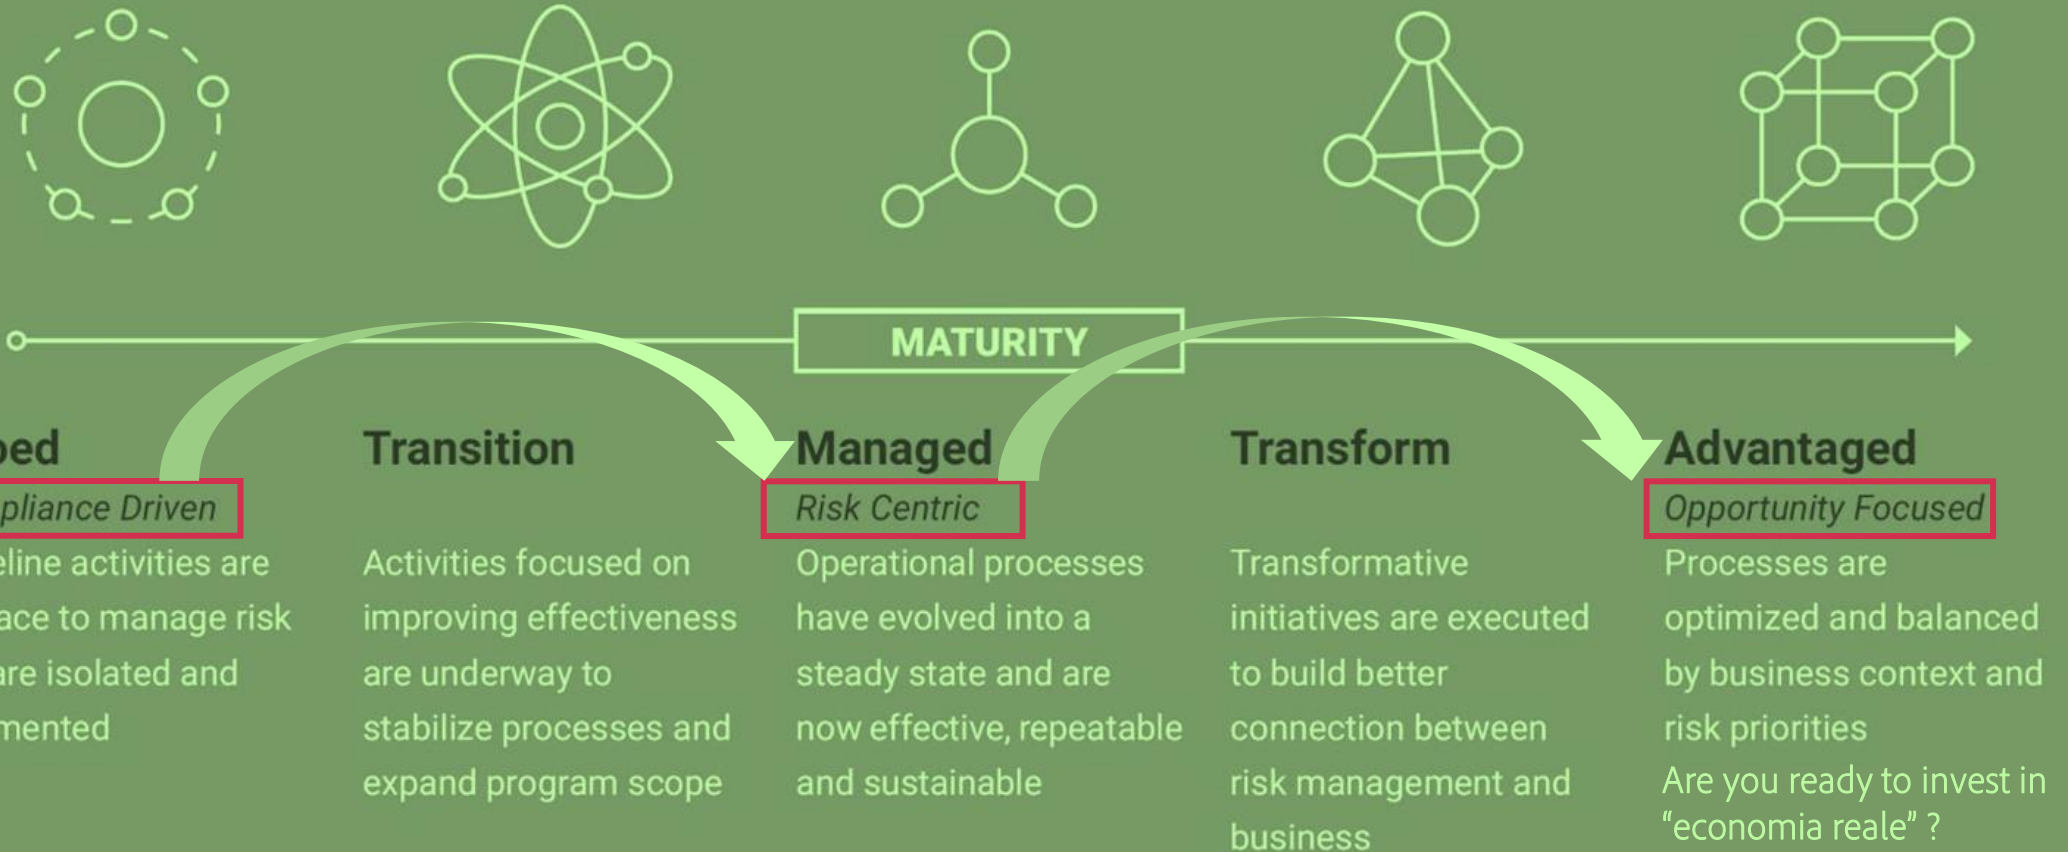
MATURITY

ped
pliance Driven
eline activities are ace to manage risk are isolated and mented

Transition
Activities focused on improving effectiveness are underway to stabilize processes and expand program scope

Managed
Risk Centric
Operational processes have evolved into a steady state and are now effective, repeatable and sustainable

Transform
Transformative initiatives are executed to build better connection between risk management and business

Advantaged
Opportunity Focused
Processes are optimized and balanced by business context and risk priorities
Are you ready to invest in “economia reale” ?